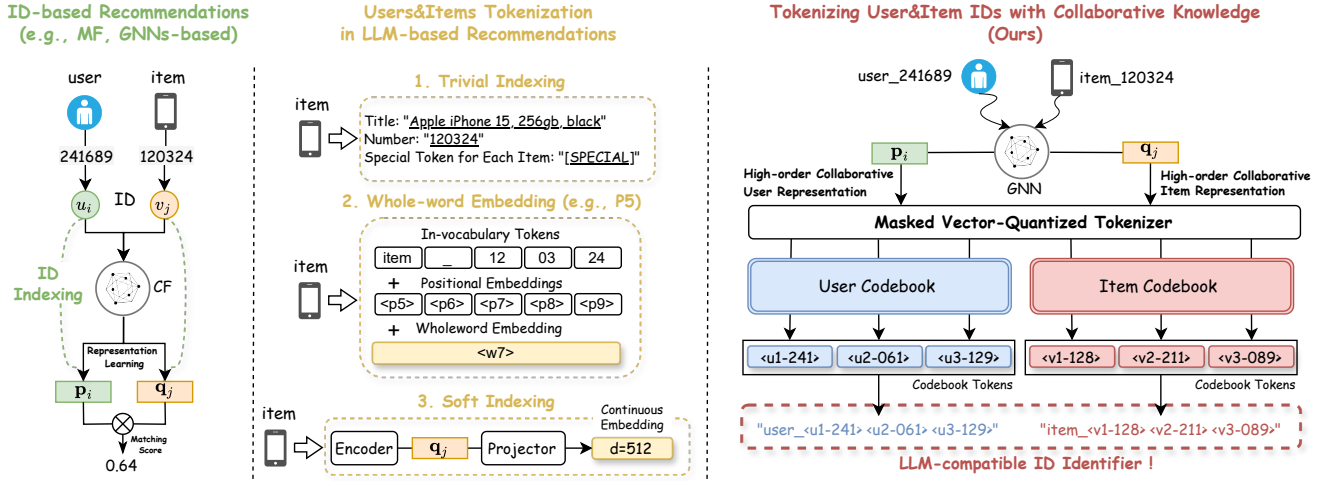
ID-based Recommendations (e.g., MF, GNNs-based)

user

item

241689

120324

$u_i$

ID

$v_j$

ID Indexing

CF

Representation Learning

$\mathbf{p}_i$

$\mathbf{q}_j$

Matching Score

0.64

Users&Items Tokenization in LLM-based Recommendations

1. Trivial Indexing

item

Title: "Apple iPhone 15, 256gb, black"
Number: "120324"
Special Token for Each Item: "[SPECIAL]"

2. Whole-word Embedding (e.g., P5)

item

In-vocabulary Tokens

| item | _ | 12 | 03 | 24 |
|---|---|---|---|---|

+ Positional Embeddings

| <p5> | <p6> | <p7> | <p8> | <p9> |
|---|---|---|---|---|

+ Wholeword Embedding

<w7>

3. Soft Indexing

item

Encoder

$\mathbf{q}_j$

Projector

Continuous Embedding

d=512

Tokenizing User&Item IDs with Collaborative Knowledge (Ours)

user_241689

item_120324

$\mathbf{p}_i$

$\mathbf{q}_j$

High-order Collaborative User Representation

GNN

High-order Collaborative Item Representation

Masked Vector-Quantized Tokenizer

User Codebook

Item Codebook

<u1-241> <u2-061> <u3-129>

<v1-128> <v2-211> <v3-089>

Codebook Tokens

Codebook Tokens

"user_<u1-241> <u2-061> <u3-129>"

"item_<v1-128> <v2-211> <v3-089>"

LLM-compatible ID Identifier !